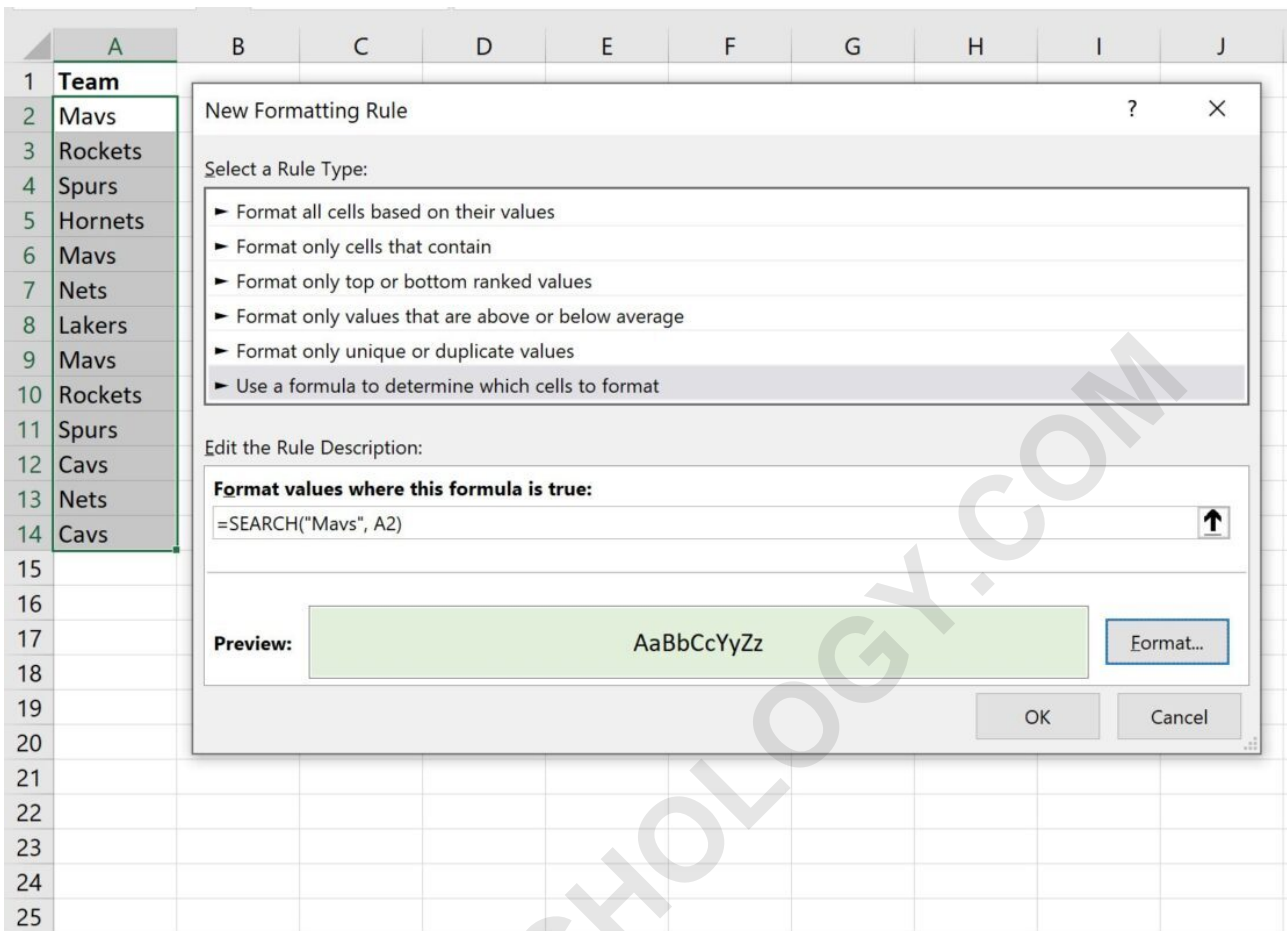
| | A | B | C | D | E | F | G | H | I | J |
|---|---|---|---|---|---|---|---|---|---|---|
| 1 | Team | | | | | | | | | |
| 2 | Mavs | | | | | | | | | |
| 3 | Rockets | | | | | | | | | |
| 4 | Spurs | | | | | | | | | |
| 5 | Hornets | | | | | | | | | |
| 6 | Mavs | | | | | | | | | |
| 7 | Nets | | | | | | | | | |
| 8 | Lakers | | | | | | | | | |
| 9 | Mavs | | | | | | | | | |
| 10 | Rockets | | | | | | | | | |
| 11 | Spurs | | | | | | | | | |
| 12 | Cavs | | | | | | | | | |
| 13 | Nets | | | | | | | | | |
| 14 | Cavs | | | | | | | | | |
| 15 | | | | | | | | | | |
| 16 | | | | | | | | | | |
| 17 | | | | | | | | | | |
| 18 | | | | | | | | | | |
| 19 | | | | | | | | | | |
| 20 | | | | | | | | | | |
| 21 | | | | | | | | | | |
| 22 | | | | | | | | | | |
| 23 | | | | | | | | | | |
| 24 | | | | | | | | | | |
| 25 | | | | | | | | | | |

New Formatting Rule ? ×

Select a Rule Type:

► Format all cells based on their values
► Format only cells that contain
► Format only top or bottom ranked values
► Format only values that are above or below average
► Format only unique or duplicate values
► Use a formula to determine which cells to format

Edit the Rule Description:

Format values where this formula is true:

=SEARCH("Mavs", A2)

Preview: AaBbCcYyZz

Format...

OK Cancel

STATOLOGY.COM